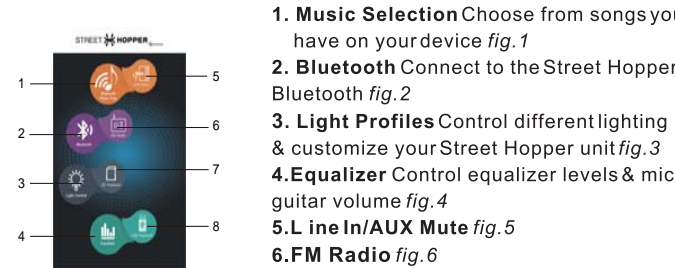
STREET HOPPER

1
2
3
4
5
6
7
8

1. Music Selection Choose from songs you have on your device fig.1

2. Bluetooth Connect to the Street Hopper Bluetooth fig.2

3. Light Profiles Control different lighting & customize your Street Hopper unit fig.3

4.Equalizer Control equalizer levels & mic guitar volume fig.4

5.L ine In/AUX Mute fig.5

6.FM Radio fig.6